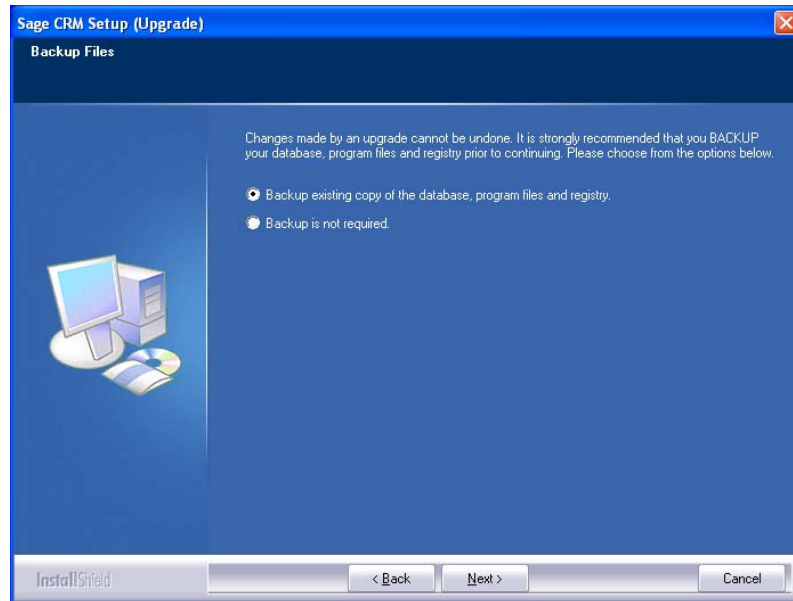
Sage CRM Setup (Upgrade)

Backup Files

Changes made by an upgrade cannot be undone. It is strongly recommended that you BACKUP your database, program files and registry prior to continuing. Please choose from the options below.

Backup existing copy of the database, program files and registry.

Backup is not required.

InstallShield

< Back

Next >

Cancel